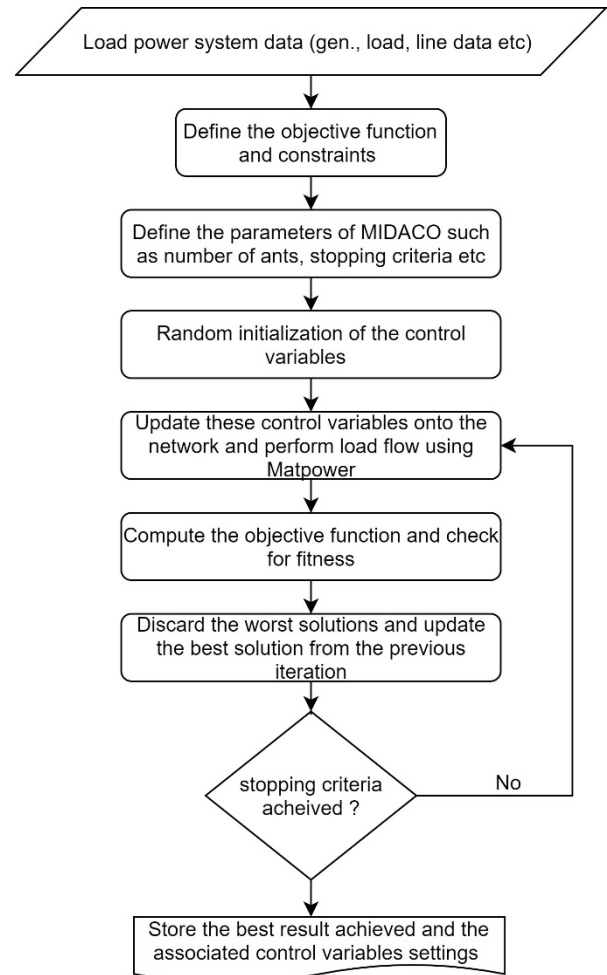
Load power system data (gen., load, line data etc)

Define the objective function and constraints

Define the parameters of MIDACO such as number of ants, stopping criteria etc

Random initialization of the control variables

Update these control variables onto the network and perform load flow using Matpower

Compute the objective function and check for fitness

Discard the worst solutions and update the best solution from the previous iteration

stopping criteria acheived ?

No

Store the best result achieved and the associated control variables settings